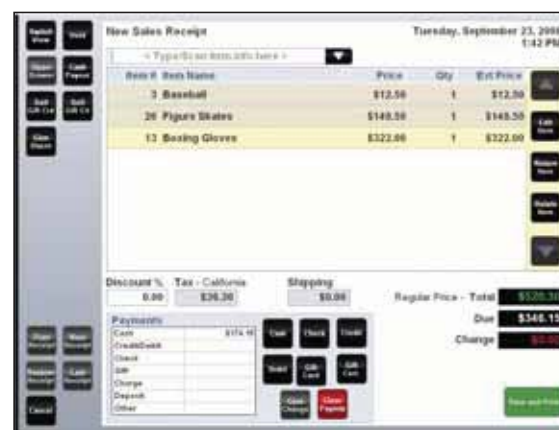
New Sales Receipt

Tuesday, September 23, 200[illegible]
1:42 P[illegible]

< Type/Scan item info here >

| Item # | Item Name | Price | Qty | Ext Price |
|---|---|---|---|---|
| 3 | Baseball | $12.50 | 1 | $12.50 |
| 26 | Figure Skates | $149.50 | 1 | $149.50 |
| 13 | Boxing Gloves | $322.00 | 1 | $322.00 |

Discount % 0.00
Tax - California $36.20
Shipping $0.00

Regular Price - Total $520.2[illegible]
Due $346.1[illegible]
Change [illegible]

Payments

| Cash | $174.10 |
|---|---|
| Credit/Debit | |
| Check | |
| Gift | |
| Charge | |
| Deposit | |
| Other | |

Cash
Check
Credit
Debit
Gift Card
Gift Cert
Open Change
Clear Payments

Switch View
Void
Open Drawer
Cash Payout
Sell Gift Crd
Sell Gift Ct
Give Discnt
Edit Item
Return Item
Delete Item
Print Receipt
Mail Receipt
Reprint Receipt
Last Receipt
Cancel
Save and Print